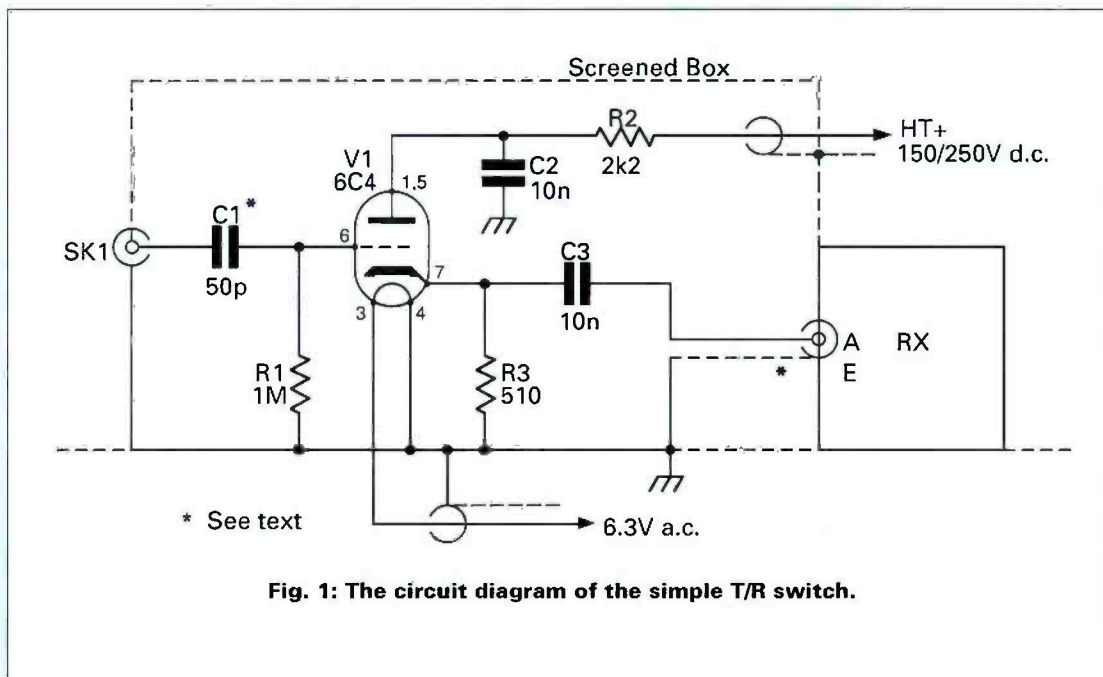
Screened Box

R2
2k2

HT+
150/250V d.c.

V1
6C4

1,5

C2
10n

SK1

C1 *
50p

6

7

3

4

C3
10n

A

E

*

RX

R1
1M

R3
510

* See text

6.3V a.c.

Fig. 1: The circuit diagram of the simple T/R switch.